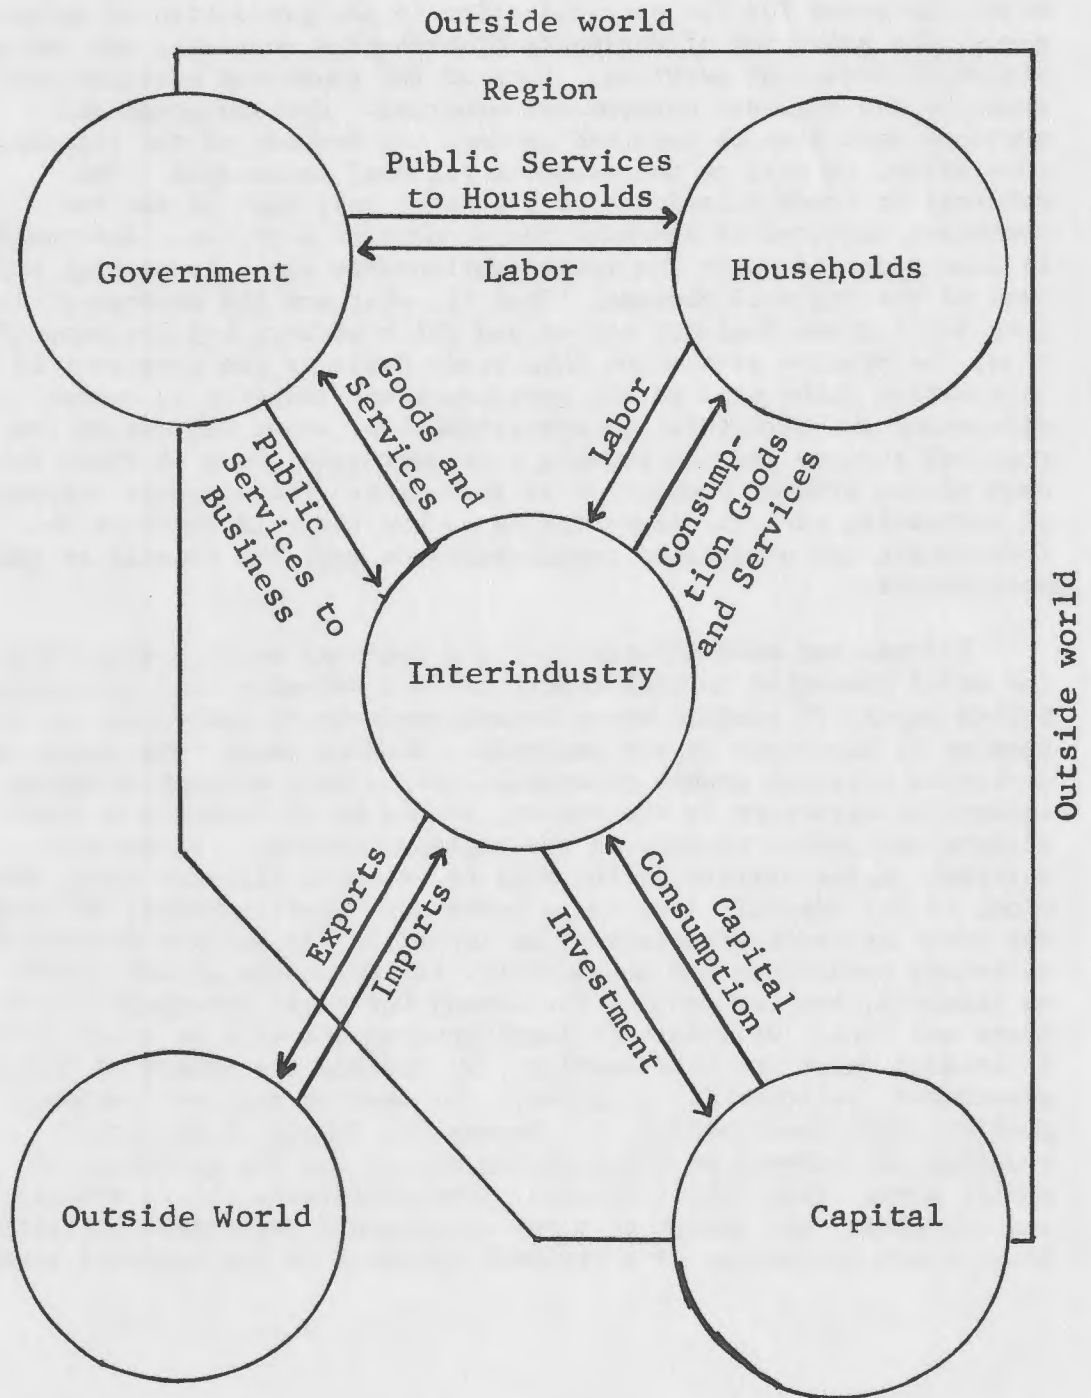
Outside world

Region

Public Services to Households

Labor

Government

Households

Goods and Services

Public Services to Business

Labor

Consumption Goods and Services

Interindustry

Outside world

Exports

Imports

Investment

Capital Consumption

Outside World

Capital